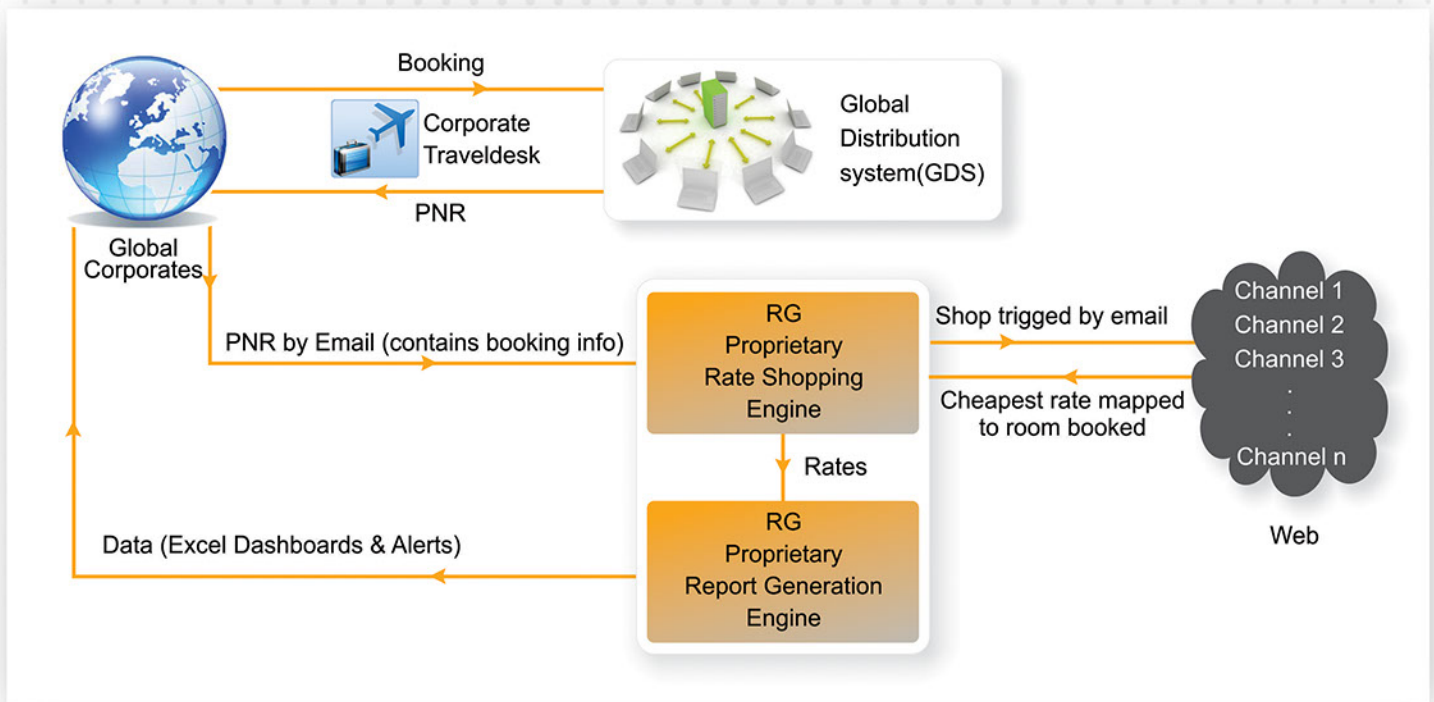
Booking

Corporate Traveldesk

Global Distribution system(GDS)

PNR

Global Corporates

PNR by Email (contains booking info)

RG Proprietary Rate Shopping Engine

Shop trigged by email

Cheapest rate mapped to room booked

Channel 1
Channel 2
Channel 3
.
.
.
Channel n

Web

Rates

RG Proprietary Report Generation Engine

Data (Excel Dashboards & Alerts)